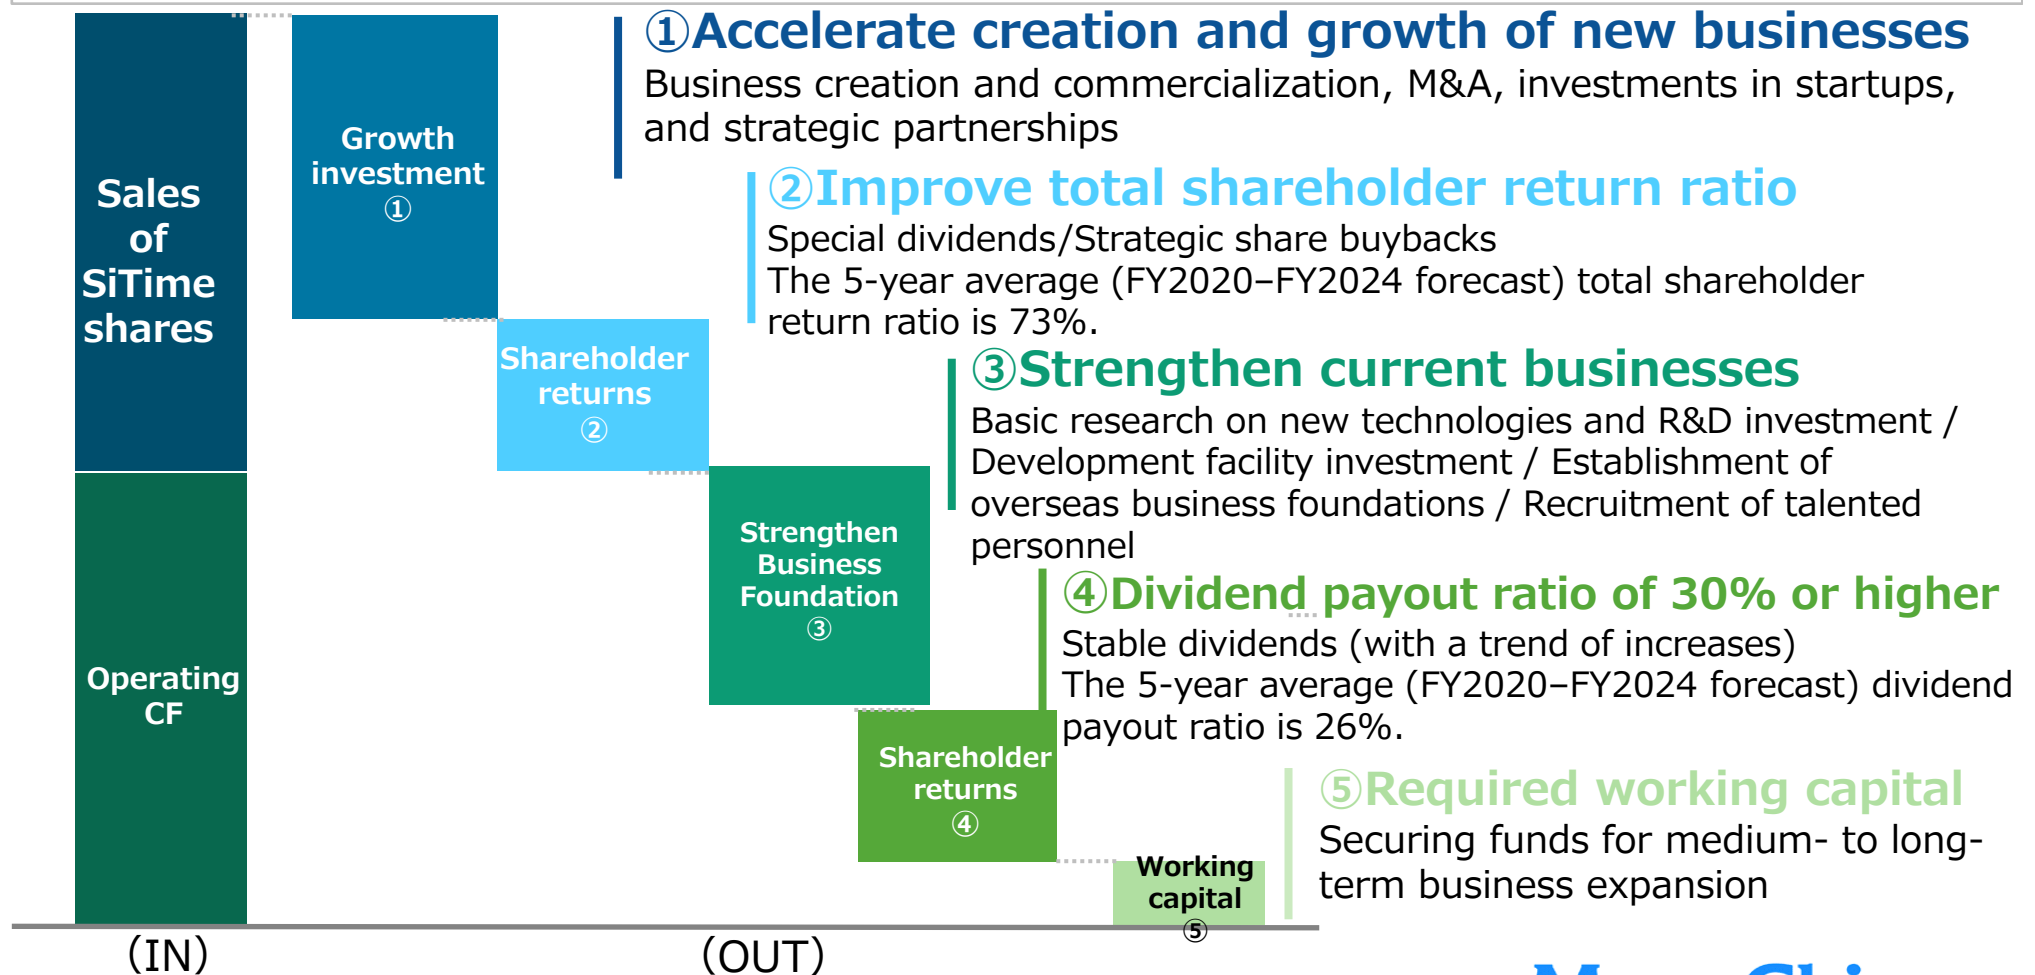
Sales of SiTime shares

Operating CF

Growth investment ①

Shareholder returns ②

Strengthen Business Foundation ③

Shareholder returns ④

Working capital ⑤

(IN)

(OUT)

①Accelerate creation and growth of new businesses
Business creation and commercialization, M&A, investments in startups, and strategic partnerships

②Improve total shareholder return ratio
Special dividends/Strategic share buybacks
The 5-year average (FY2020–FY2024 forecast) total shareholder return ratio is 73%.

③Strengthen current businesses
Basic research on new technologies and R&D investment / Development facility investment / Establishment of overseas business foundations / Recruitment of talented personnel

④Dividend payout ratio of 30% or higher
Stable dividends (with a trend of increases)
The 5-year average (FY2020–FY2024 forecast) dividend payout ratio is 26%.

⑤Required working capital
Securing funds for medium- to long-term business expansion

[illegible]